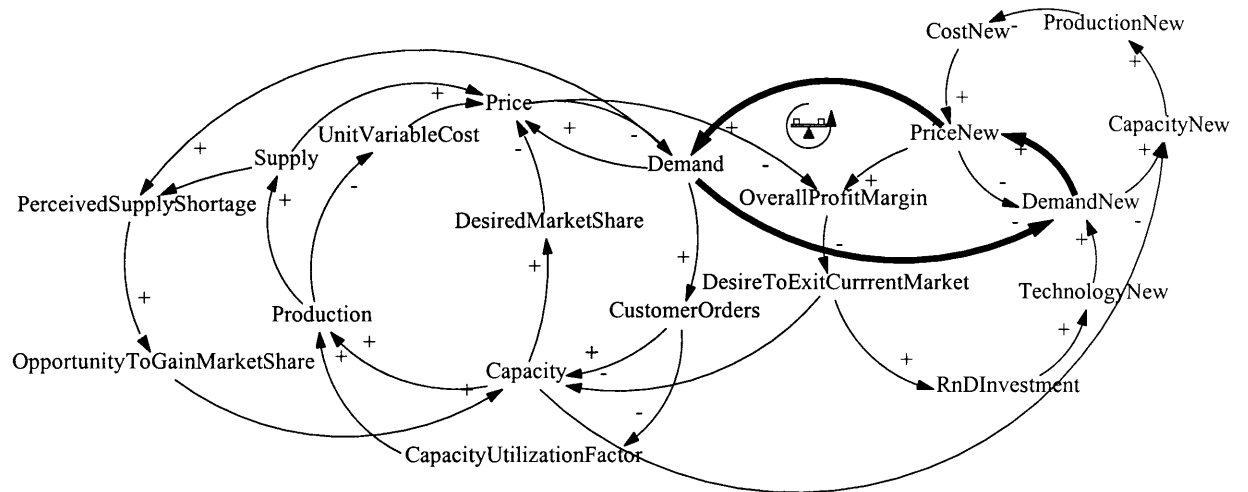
CostNew -
ProductionNew
+
+
CapacityNew
+
Price
+
UnitVariableCost
+
-
+
+
PriceNew
+
Supply
+
-
Demand
-
+
-
PerceivedSupplyShortage
+
-
OverallProfitMargin
DemandNew
-
DesiredMarketShare
-
-
+
+
DesireToExitCurrrentMarket
+
TechnologyNew
Production
+
CustomerOrders
+
+
OpportunityToGainMarketShare
+
+
Capacity
-
+
RnDInvestment
+
-
CapacityUtilizationFactor